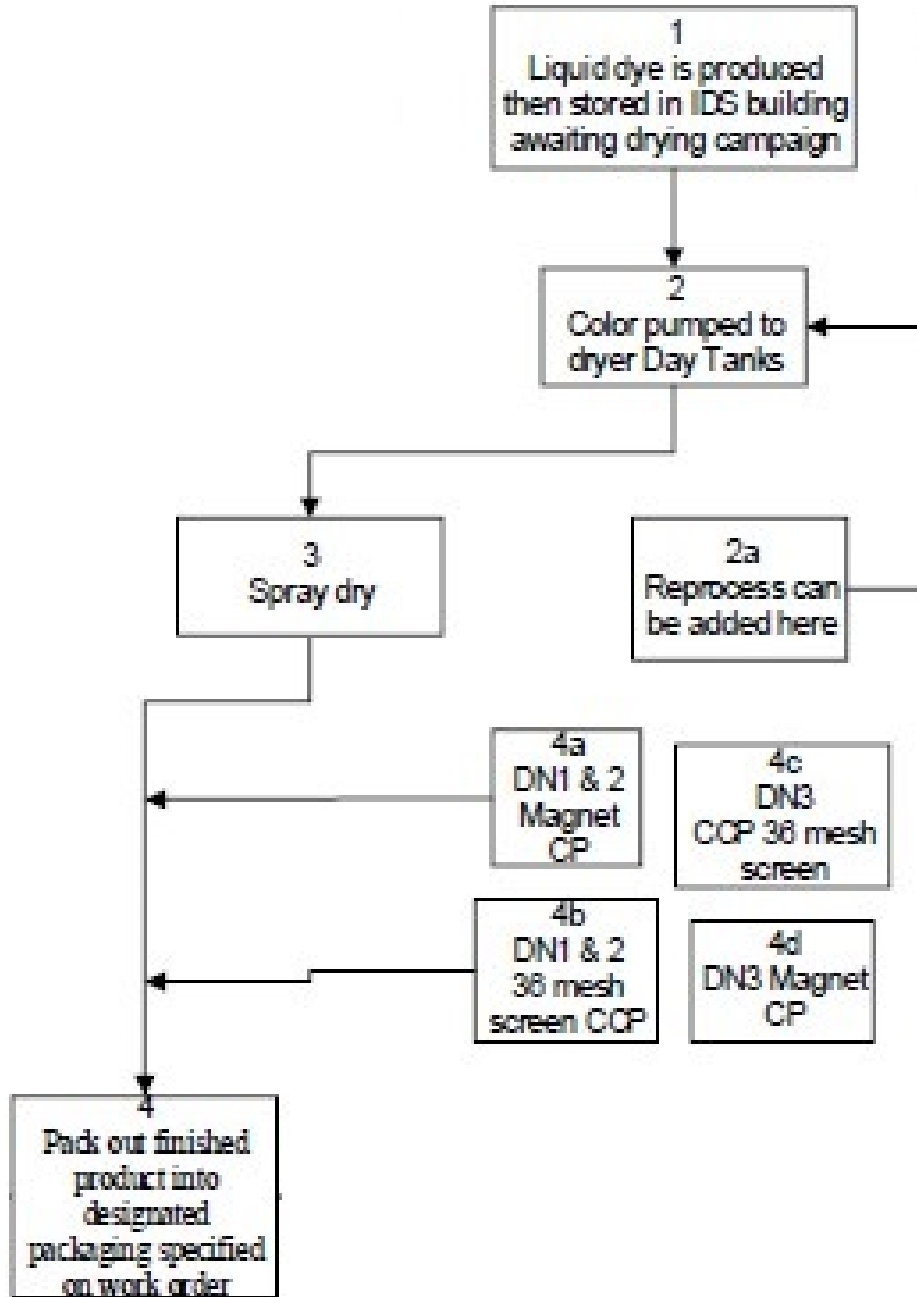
1
Liquid dye is produced then stored in IDS building awaiting drying campaign

2
Color pumped to dryer Day Tanks

3
Spray dry

2a
Reprocess can be added here

4a
DN1 & 2
Magnet
CP

4c
DN3
CCP 36 mesh screen

4b
DN1 & 2
36 mesh screen CCP

4d
DN3 Magnet
CP

4
Pack out finished product into designated packaging specified on work order